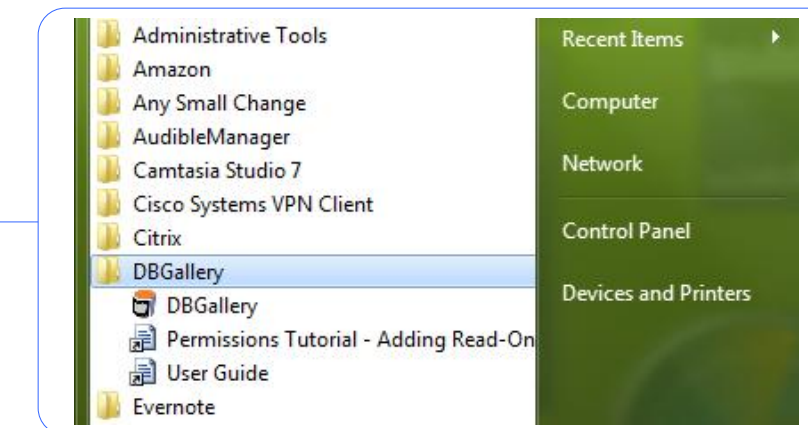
Administrative Tools
Amazon
Any Small Change
AudibleManager
Camtasia Studio 7
Cisco Systems VPN Client
Citrix
DBGallery
DBGallery
Permissions Tutorial - Adding Read-On
User Guide
Evernote

Recent Items
Computer
Network
Control Panel
Devices and Printers